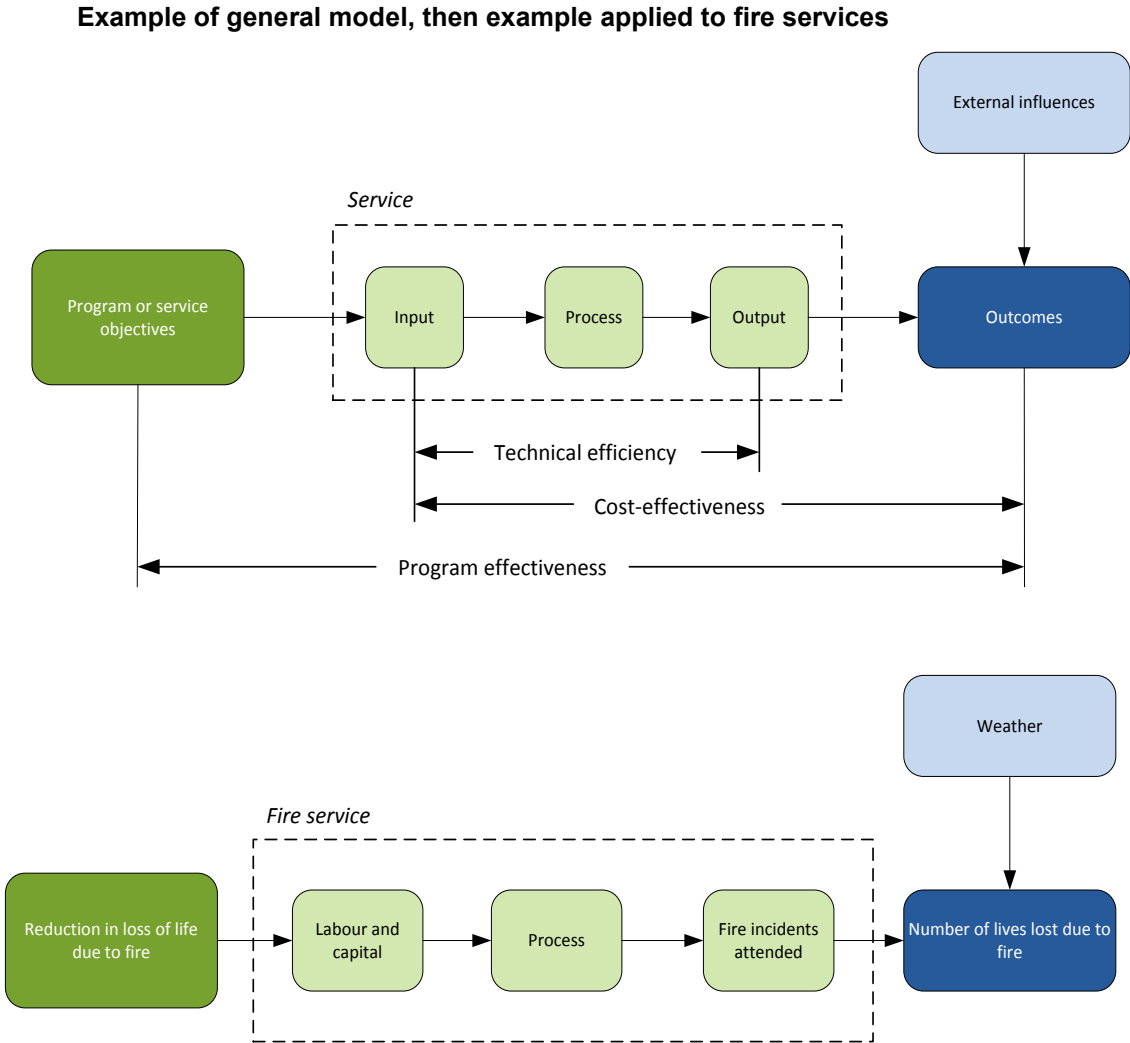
Example of general model, then example applied to fire services

External influences

Service

Program or service objectives

Input

Process

Output

Outcomes

Technical efficiency

Cost-effectiveness

Program effectiveness

Weather

Fire service

Reduction in loss of life due to fire

Labour and capital

Process

Fire incidents attended

Number of lives lost due to fire